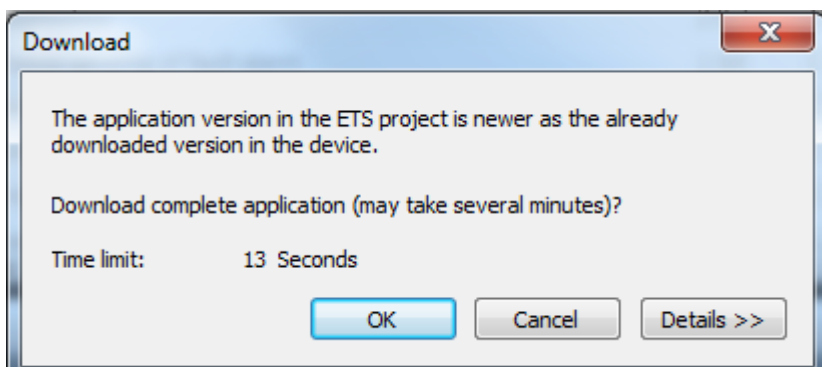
Download

The application version in the ETS project is newer as the already downloaded version in the device.

Download complete application (may take several minutes)?

Time limit: 13 Seconds

OK Cancel Details >>